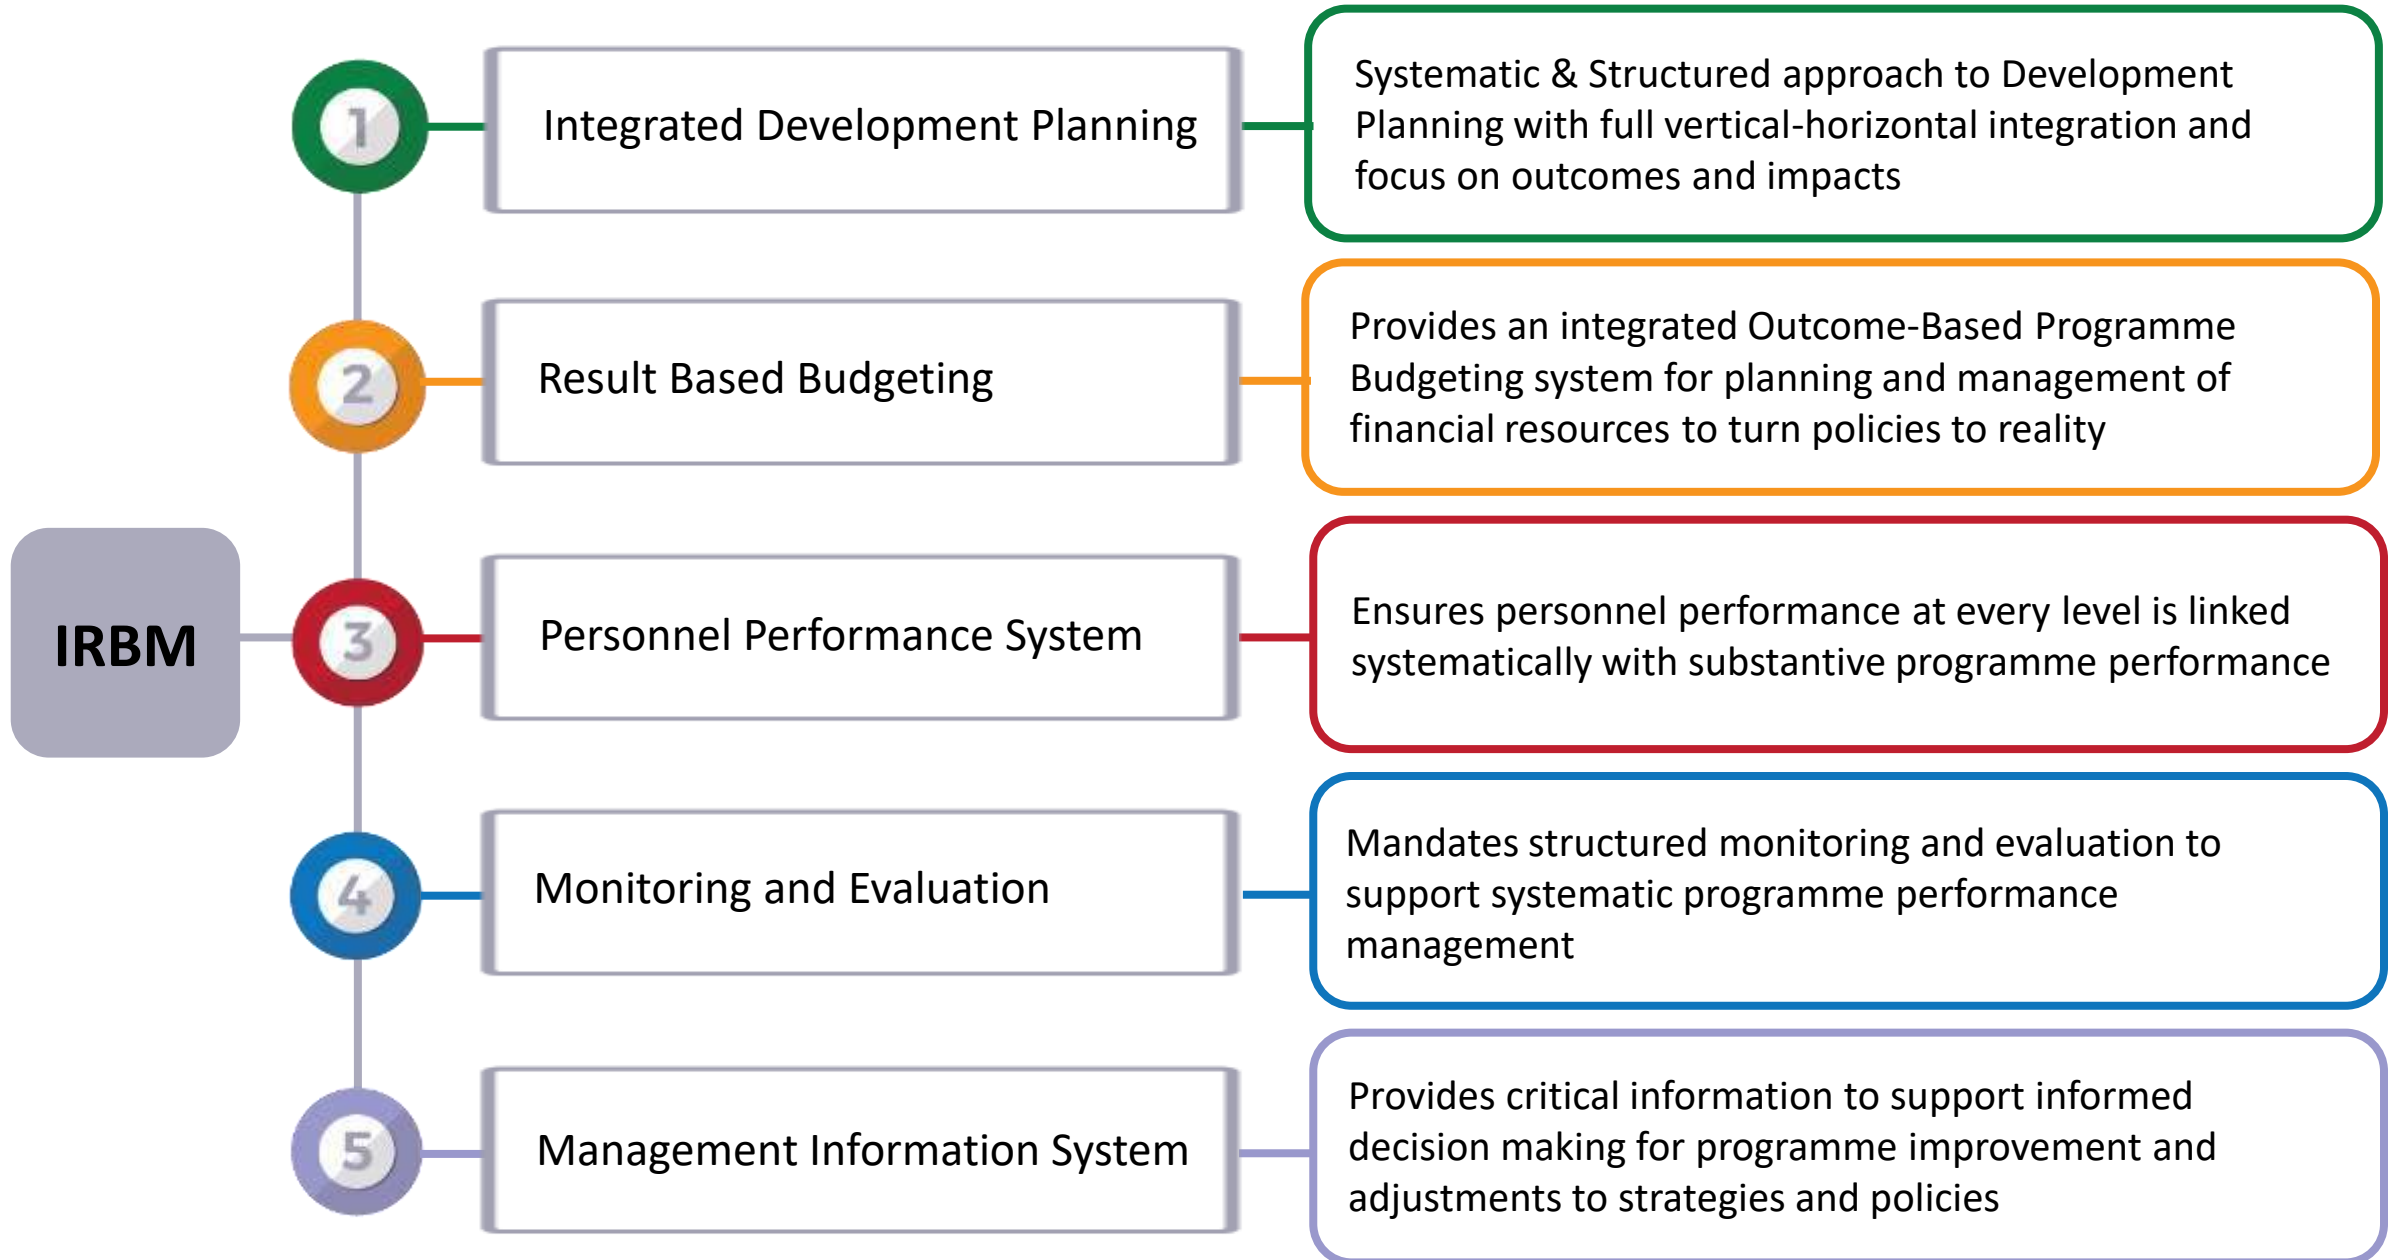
IRBM

1 Integrated Development Planning

Systematic & Structured approach to Development Planning with full vertical-horizontal integration and focus on outcomes and impacts

2 Result Based Budgeting

Provides an integrated Outcome-Based Programme Budgeting system for planning and management of financial resources to turn policies to reality

3 Personnel Performance System

Ensures personnel performance at every level is linked systematically with substantive programme performance

4 Monitoring and Evaluation

Mandates structured monitoring and evaluation to support systematic programme performance management

5 Management Information System

Provides critical information to support informed decision making for programme improvement and adjustments to strategies and policies